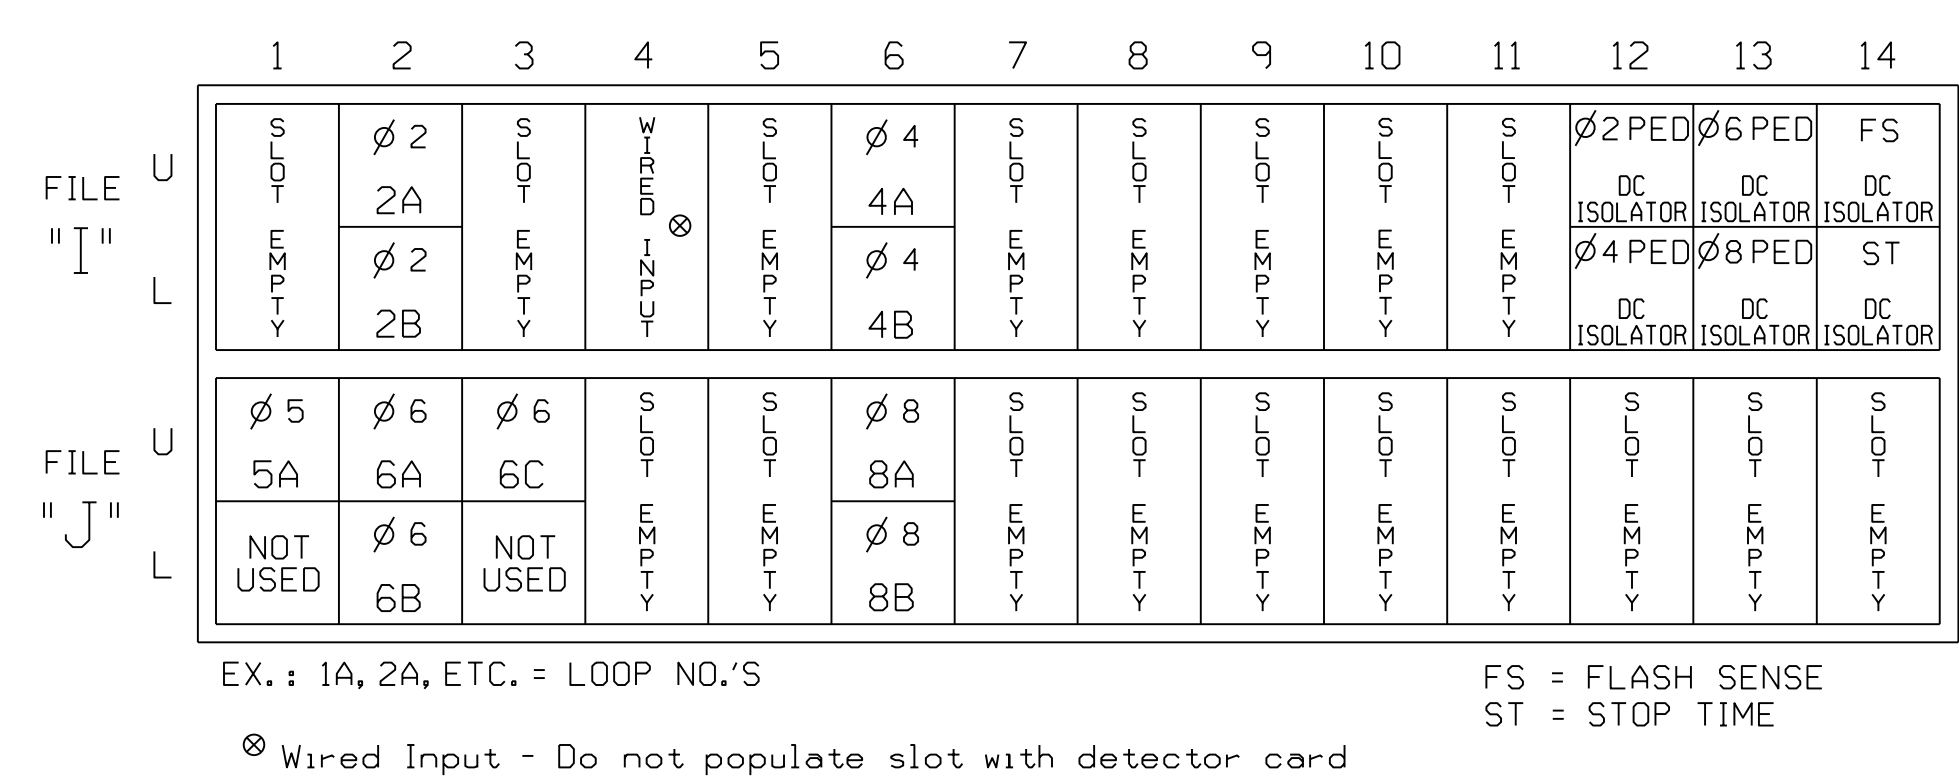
| | | 1 | 2 | 3 | 4 | 5 | 6 | 7 | 8 | 9 | 10 | 11 | 12 | 13 | 14 |
|---|---|---|---|---|---|---|---|---|---|---|---|---|---|---|---|
| FILE "I" | U | SLOT EMPTY | Ø 2 2A | SLOT EMPTY | WIRED INPUT ⊗ | SLOT EMPTY | Ø 4 4A | SLOT EMPTY | SLOT EMPTY | SLOT EMPTY | SLOT EMPTY | SLOT EMPTY | Ø2 PED DC ISOLATOR | Ø6 PED DC ISOLATOR | FS DC ISOLATOR |
| | L | | Ø 2 2B | | | | Ø 4 4B | | | | | | Ø4 PED DC ISOLATOR | Ø8 PED DC ISOLATOR | ST DC ISOLATOR |
| FILE "J" | U | Ø 5 5A | Ø 6 6A | Ø 6 6C | SLOT EMPTY | SLOT EMPTY | Ø 8 8A | SLOT EMPTY | SLOT EMPTY | SLOT EMPTY | SLOT EMPTY | SLOT EMPTY | SLOT EMPTY | SLOT EMPTY | SLOT EMPTY |
| | L | NOT USED | Ø 6 6B | NOT USED | | | Ø 8 8B | | | | | | | | |

EX.: 1A, 2A, ETC. = LOOP NO.'S

FS = FLASH SENSE
ST = STOP TIME

⊗ Wired Input - Do not populate slot with detector card